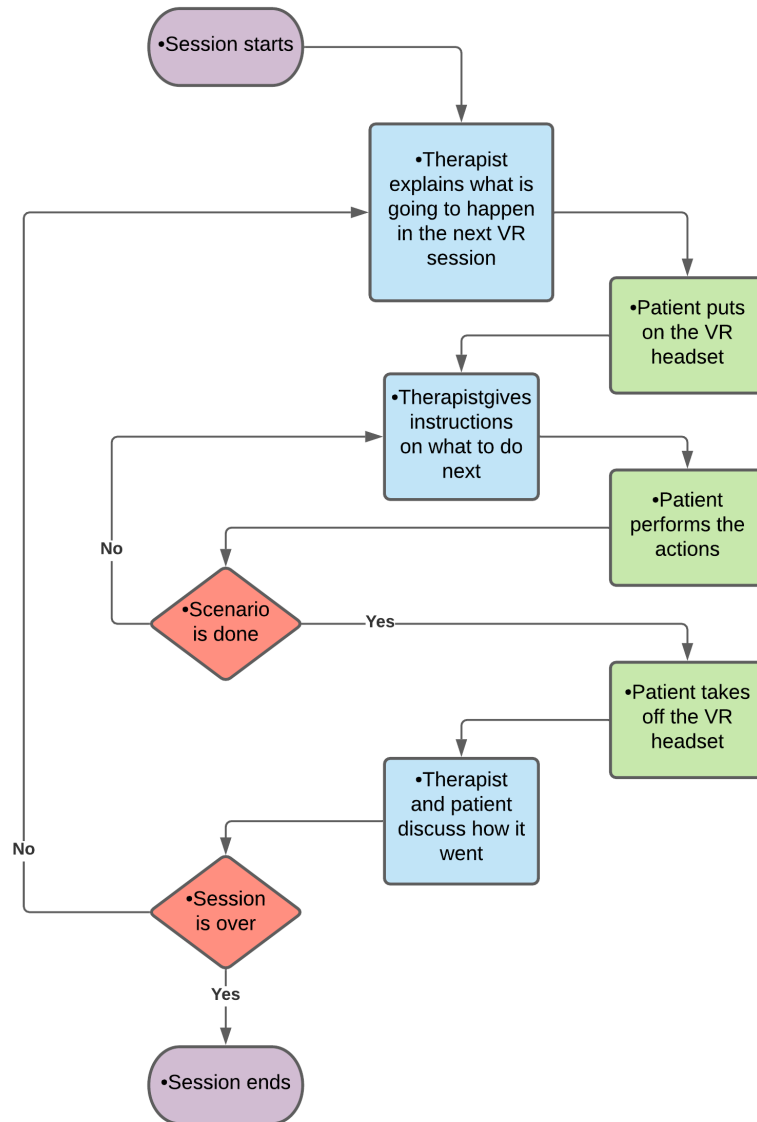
•Session starts

•Therapist explains what is going to happen in the next VR session

•Patient puts on the VR headset

•Therapistgives instructions on what to do next

•Patient performs the actions

No

•Scenario is done

Yes

•Patient takes off the VR headset

•Therapist and patient discuss how it went

No

•Session is over

Yes

•Session ends